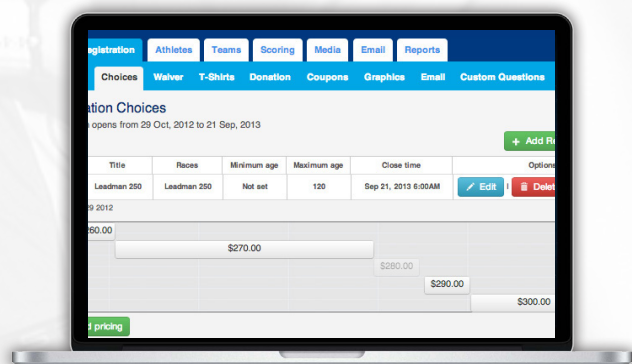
egistration | Athletes | Teams | Scoring | Media | Email | Reports

Choices | Waiver | T-Shirts | Donation | Coupons | Graphics | Email | Custom Questions

ation Choices

opens from 29 Oct, 2012 to 21 Sep, 2013

+ Add R

| Title | Races | Minimum age | Maximum age | Close time | Options |
|---|---|---|---|---|---|
| Leadman 250 | Leadman 250 | Not set | 120 | Sep 21, 2013 6:00AM | Edit Delet |

29 2012

260.00

$270.00

$280.00

$290.00

$300.00

d pricing